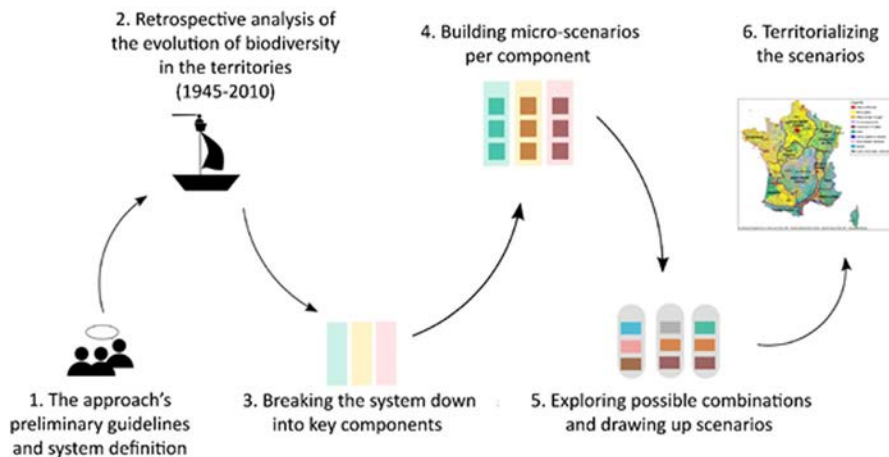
2. Retrospective analysis of the evolution of biodiversity in the territories (1945-2010)

4. Building micro-scenarios per component

6. Territorializing the scenarios

1. The approach's preliminary guidelines and system definition

3. Breaking the system down into key components

5. Exploring possible combinations and drawing up scenarios